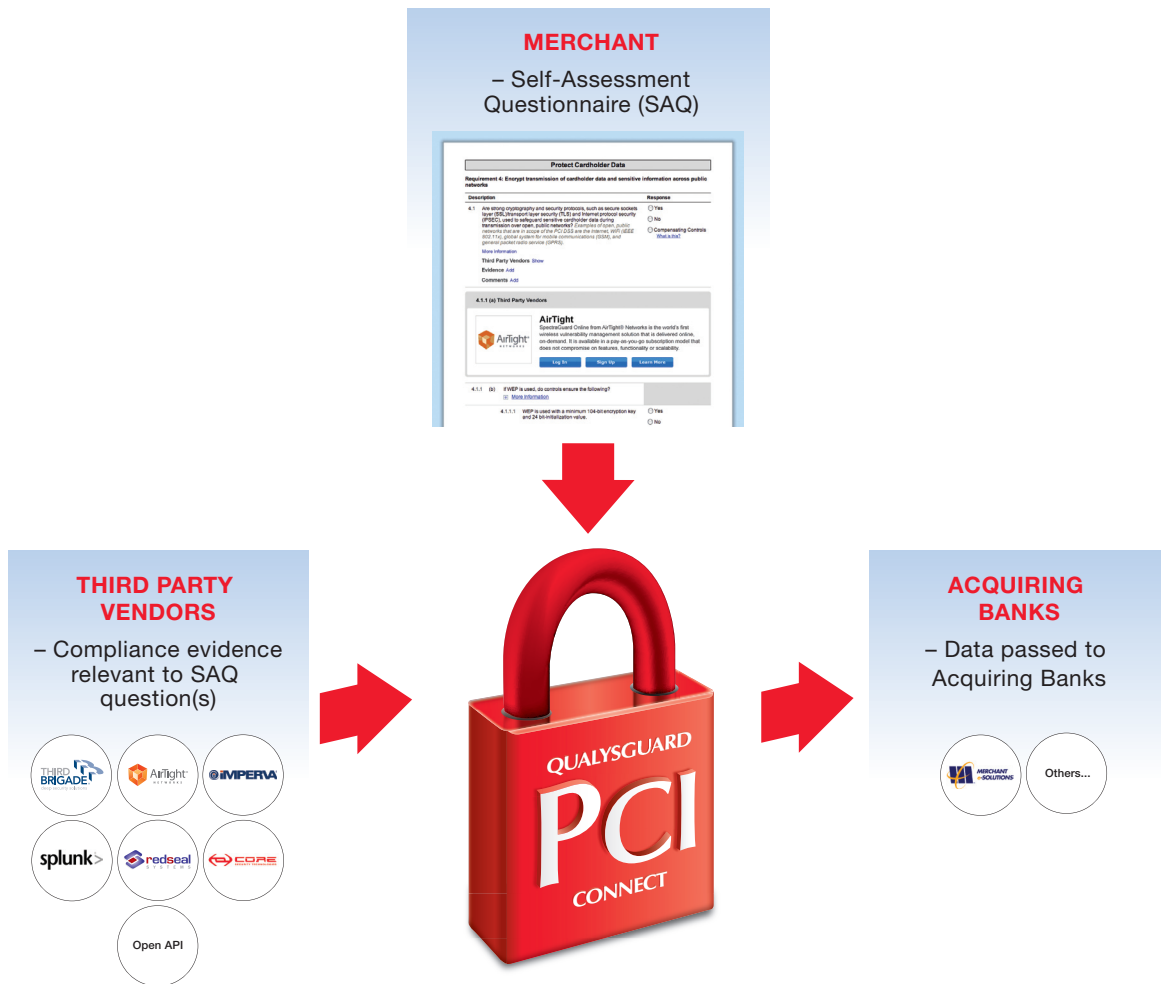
MERCHANT
– Self-Assessment Questionnaire (SAQ)

Protect Cardholder Data

Requirement 4: Encrypt transmission of cardholder data and sensitive information across public networks

| Description | Response |
|---|---|
| 4.1 Are strong cryptography and security protocols, such as secure sockets layer (SSL)/transport layer security (TLS) and Internet protocol security (IPSEC), used to safeguard sensitive cardholder data during transmission over open, public networks? Examples of open, public networks that are in scope of the PCI DSS are the Internet, WiFi (IEEE 802.11x), global system for mobile communications (GSM), and general packet radio service (GPRS). | Yes No Compensating Controls What is this? |

More Information
Third Party Vendors Show
Evidence Add
Comments Add

4.1.1 (a) Third Party Vendors

AirTight
SpectraGuard Online from AirTight® Networks is the world's first wireless vulnerability management solution that is delivered online, on-demand. It is available in a pay-as-you-go subscription model that does not compromise on features, functionality or scalability.

AirTight NETWORKS

Log In Sign Up Learn More

4.1.1 (a) If WEP is used, do controls ensure the following?
More Information

4.1.1.1 WEP is used with a minimum 104-bit encryption key and 24 bit-initialization value. Yes No

THIRD PARTY VENDORS
– Compliance evidence relevant to SAQ question(s)

THIRD BRIGADE
AirTight NETWORKS
IMPERVA
splunk>
redseal SYSTEMS
CORE
Open API

QUALYSGUARD
PCI
CONNECT

ACQUIRING BANKS
– Data passed to Acquiring Banks

MERCHANT e-SOLUTIONS
Others...